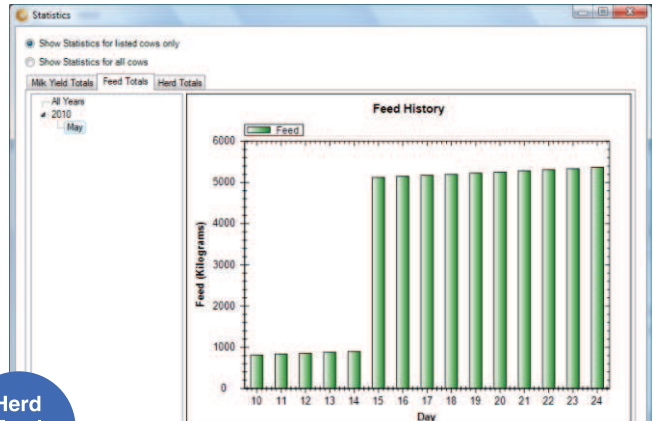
Statistics

Show Statistics for listed cows only
Show Statistics for all cows

Milk Yield Totals | Feed Totals | Herd Totals

All Years
2010
May

Feed History

Feed

6000
5000
4000
3000
2000
1000
0

Feed (Kilograms)

10 11 12 13 14 15 16 17 18 19 20 21 22 23 24

Day

Herd